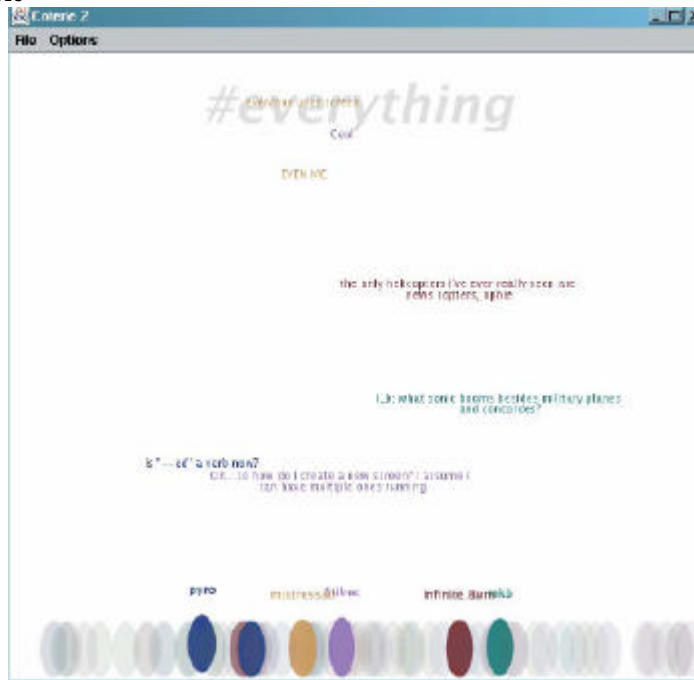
Coterie 2
File Options

#everything

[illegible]

Cool

EVEN ME

the only helicopters i've ever really seen are news copters, aphie

LJo: what sonic booms besides military planes and concordes?

is "--ed" a verb now?

ok... so how do i create a new stream? i assume i can have multiple ones running

pyro

mistress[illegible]

infinite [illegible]